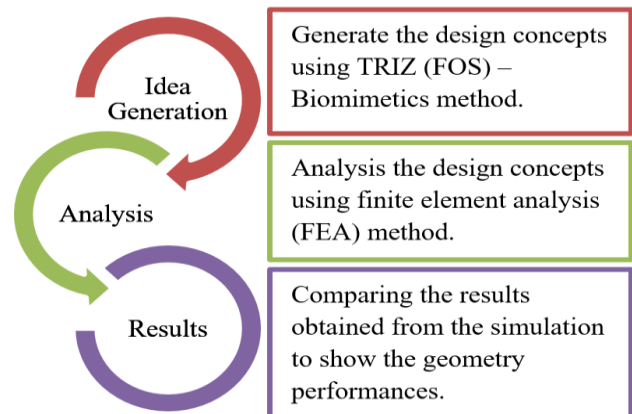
Idea Generation

Generate the design concepts using TRIZ (FOS) – Biomimetics method.

Analysis

Analysis the design concepts using finite element analysis (FEA) method.

Results

Comparing the results obtained from the simulation to show the geometry performances.